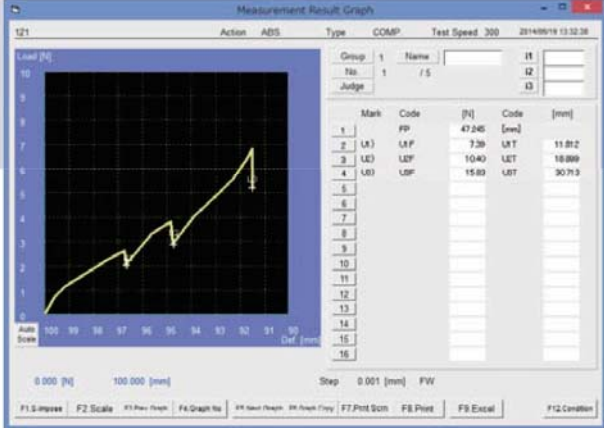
Measurement Result Graph

121 Action ABS Type COMP Test Speed 300 2014/09/19 13:32:38

Load [N]
10
9
8
7
6
5
4
3
2
1
0

Auto Scale 100 99 98 97 96 95 94 93 92 91 90 Def. [mm]

Group 1 Name I1
No. 1 / 5 I2
Judge I3

| | Mark | Code | [N] | Code | [mm] |
|---|---|---|---|---|---|
| | | FP | 47.245 | [mm] | |
| 1 | U(1) | U1F | 7.39 | U1T | 11.812 |
| 2 | U(2) | U2F | 10.40 | U2T | 18.899 |
| 3 | U(3) | U3F | 15.83 | U3T | 30.713 |
| 4 | | | | | |
| 5 | | | | | |
| 6 | | | | | |
| 7 | | | | | |
| 8 | | | | | |
| 9 | | | | | |
| 10 | | | | | |
| 11 | | | | | |
| 12 | | | | | |
| 13 | | | | | |
| 14 | | | | | |
| 15 | | | | | |
| 16 | | | | | |

0.000 [N] 100.000 [mm] Step 0.001 [mm] FW

F1.S-impose F2.Scale F3.Prev.Graph F4.Graph No. F5.Next.Graph F6.Graph Copy F7.Prnt Scrn F8.Print F9.Excel F12.Condition